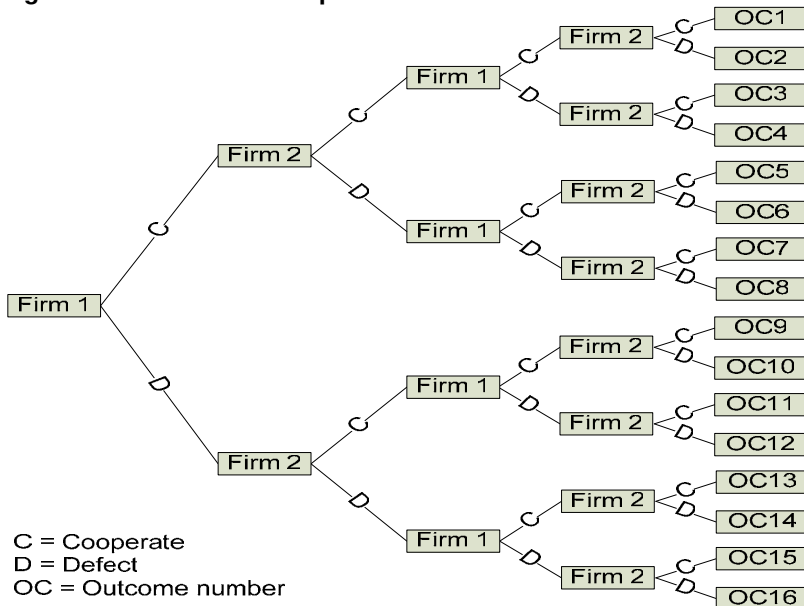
Firm 1
C
D
Firm 2
C
D
Firm 1
C
D
Firm 2
C
D
OC1
OC2
Firm 2
C
D
OC3
OC4
Firm 1
C
D
Firm 2
C
D
OC5
OC6
Firm 2
C
D
OC7
OC8
Firm 2
C
D
Firm 1
C
D
Firm 2
C
D
OC9
OC10
Firm 2
C
D
OC11
OC12
Firm 1
C
D
Firm 2
C
D
OC13
OC14
Firm 2
C
D
OC15
OC16

C = Cooperate
D = Defect
OC = Outcome number